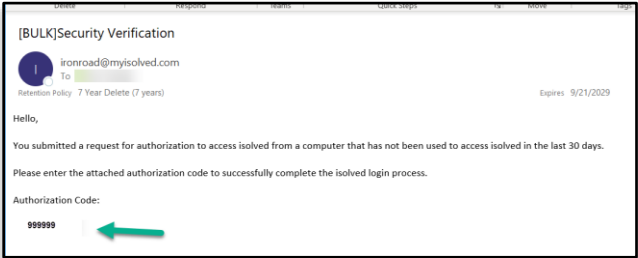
Delete Respond Teams Quick Steps Move Tags

[BULK]Security Verification

I

ironroad@myisolved.com

To

Retention Policy 7 Year Delete (7 years)

Expires 9/21/2029

Hello,

You submitted a request for authorization to access isolved from a computer that has not been used to access isolved in the last 30 days.

Please enter the attached authorization code to successfully complete the isolved login process.

Authorization Code:

999999